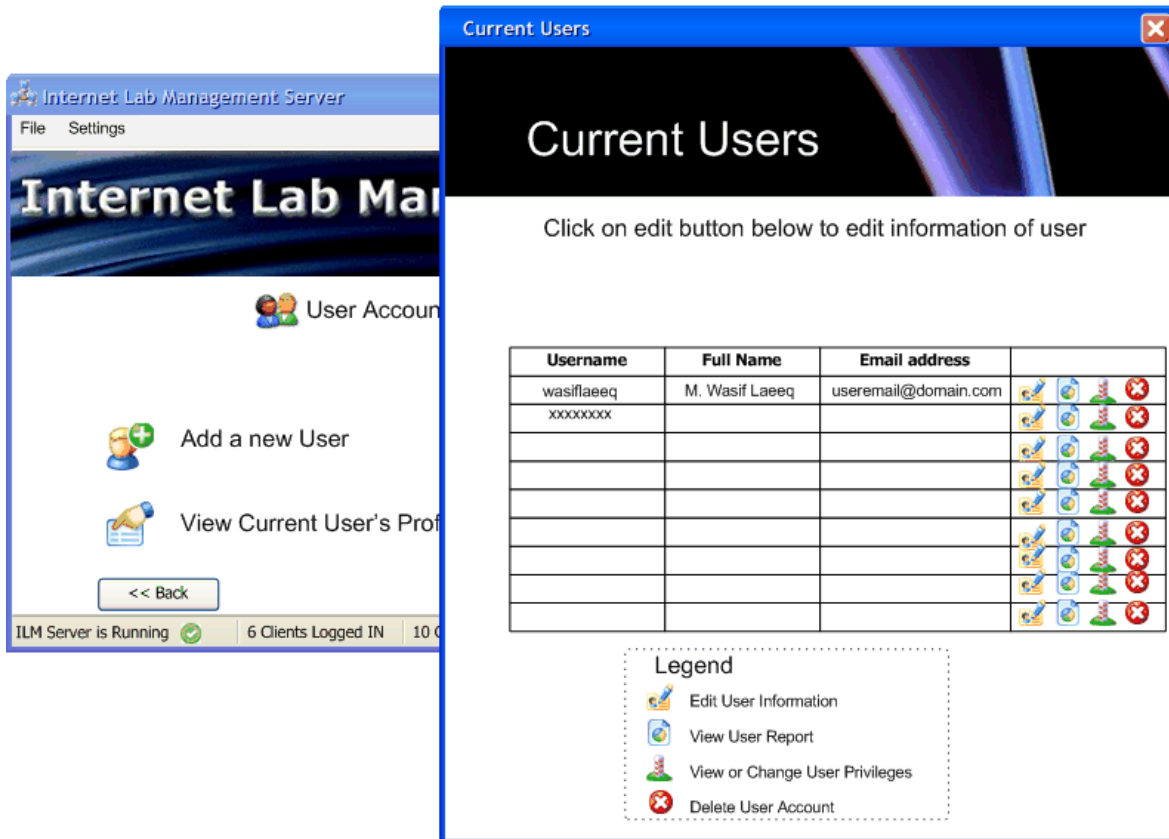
Internet Lab Management Server

File Settings

Internet Lab Ma

User Accoun

Add a new User

View Current User's Prof

<< Back

ILM Server is Running | 6 Clients Logged IN | 10 C

Current Users

Current Users

Click on edit button below to edit information of user

| Username | Full Name | Email address | |
|---|---|---|---|
| wasiflaeeq | M. Wasif Laeeq | useremail@domain.com | |
| xxxxxxxx | | | |
| | | | |
| | | | |
| | | | |
| | | | |
| | | | |
| | | | |
| | | | |

Legend

Edit User Information

View User Report

View or Change User Privileges

Delete User Account